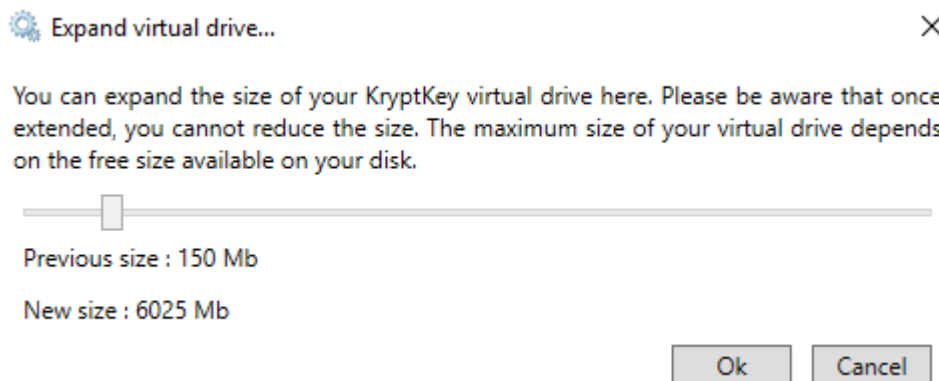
Expand virtual drive...

×

You can expand the size of your KryptKey virtual drive here. Please be aware that once extended, you cannot reduce the size. The maximum size of your virtual drive depends on the free size available on your disk.

Previous size : 150 Mb

New size : 6025 Mb

Ok Cancel